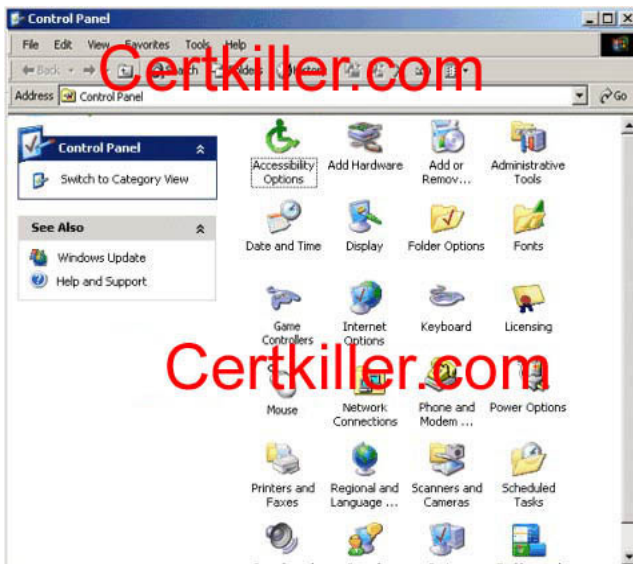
Control Panel

File Edit View Favorites Tools Help

Back Search Folders

Address Control Panel Go

Certkiller.com

Control Panel

Switch to Category View

See Also

Windows Update

Help and Support

Accessibility Options

Add Hardware

Add or Remov...

Administrative Tools

Date and Time

Display

Folder Options

Fonts

Game Controllers

Internet Options

Keyboard

Licensing

Certkiller.com

Mouse

Network Connections

Phone and Modem ...

Power Options

Printers and Faxes

Regional and Language ...

Scanners and Cameras

Scheduled Tasks